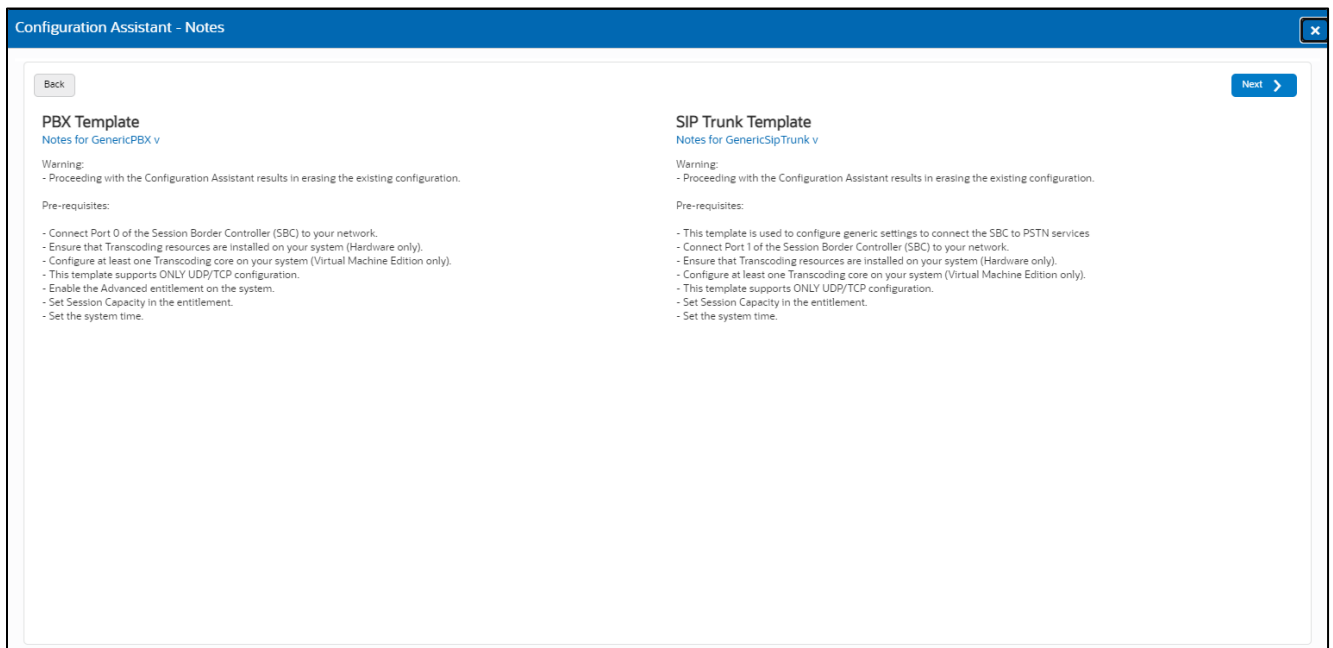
Configuration Assistant - Notes

Back

Next

PBX Template
Notes for GenericPBX v

Warning:
- Proceeding with the Configuration Assistant results in erasing the existing configuration.

Pre-requisites:

- Connect Port 0 of the Session Border Controller (SBC) to your network.
- Ensure that Transcoding resources are installed on your system (Hardware only).
- Configure at least one Transcoding core on your system (Virtual Machine Edition only).
- This template supports ONLY UDP/TCP configuration.
- Enable the Advanced entitlement on the system.
- Set Session Capacity in the entitlement.
- Set the system time.

SIP Trunk Template
Notes for GenericSipTrunk v

Warning:
- Proceeding with the Configuration Assistant results in erasing the existing configuration.

Pre-requisites:

- This template is used to configure generic settings to connect the SBC to PSTN services
- Connect Port 1 of the Session Border Controller (SBC) to your network.
- Ensure that Transcoding resources are installed on your system (Hardware only).
- Configure at least one Transcoding core on your system (Virtual Machine Edition only).
- This template supports ONLY UDP/TCP configuration.
- Set Session Capacity in the entitlement.
- Set the system time.